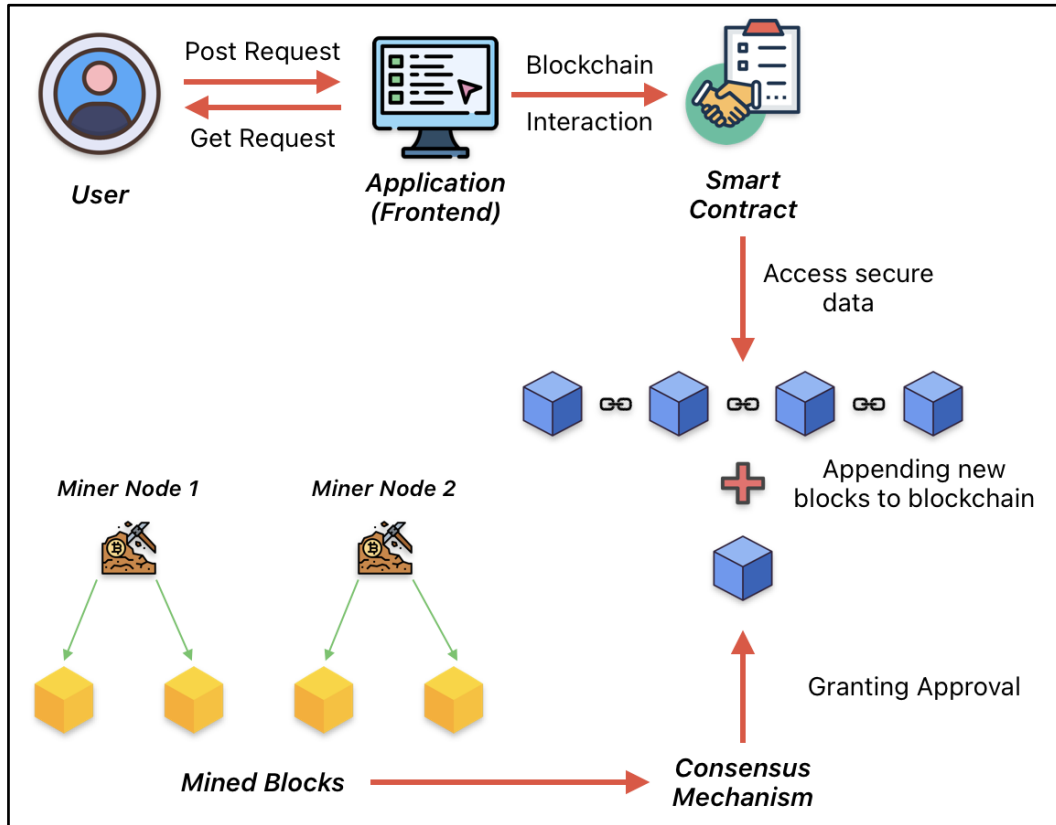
Post Request

Get Request

User

Application (Frontend)

Blockchain

Interaction

Smart Contract

Access secure data

Appending new blocks to blockchain

Miner Node 1

Miner Node 2

Granting Approval

Mined Blocks

Consensus Mechanism